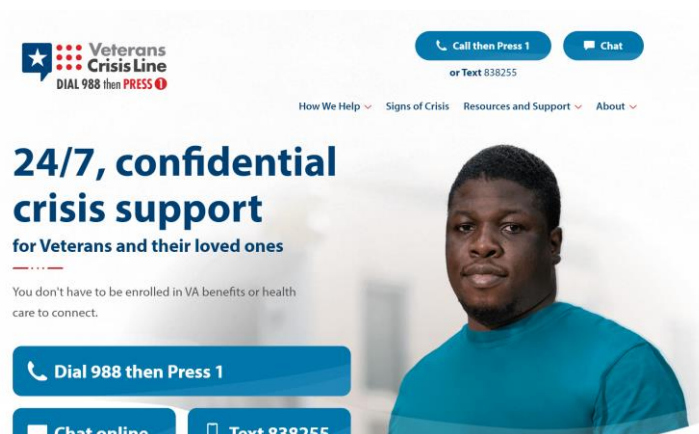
Veterans Crisis Line
DIAL 988 then PRESS 1

Call then Press 1
Chat
or Text 838255

How We Help
Signs of Crisis
Resources and Support
About

24/7, confidential crisis support
for Veterans and their loved ones

You don't have to be enrolled in VA benefits or health care to connect.

Dial 988 then Press 1

Chat online
Text 838255